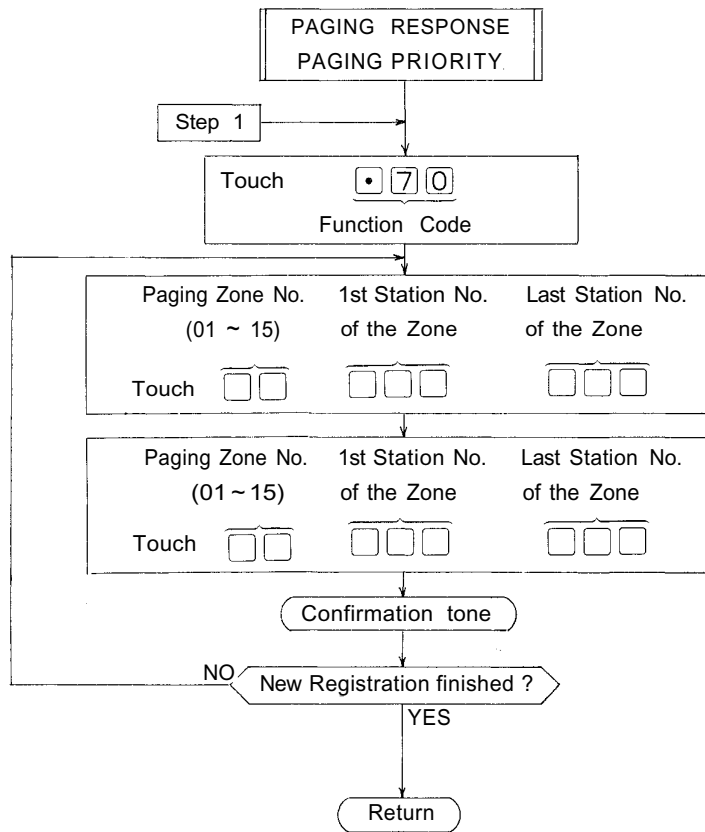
PAGING RESPONSE
PAGING PRIORITY

Step 1

Touch • 7 0
Function Code

Paging Zone No. (01 ~ 15)
1st Station No. of the Zone
Last Station No. of the Zone
Touch

Paging Zone No. (01 ~ 15)
1st Station No. of the Zone
Last Station No. of the Zone
Touch

Confirmation tone

NO
New Registration finished ?
YES

Return